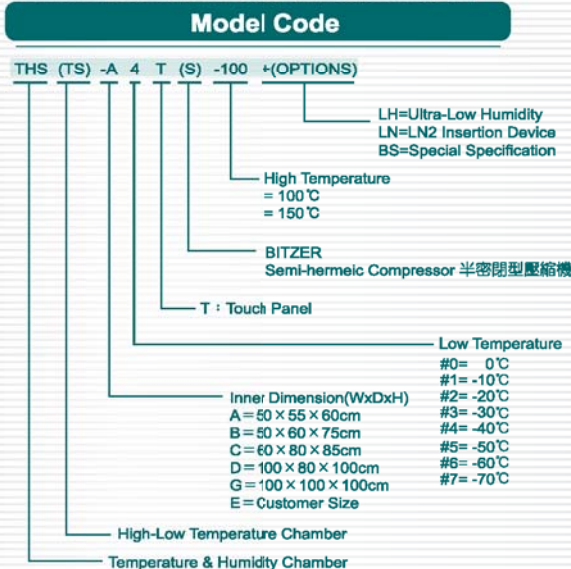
Model Code

THS (TS) -A 4 T (S) -100 +(OPTIONS)

LH=Ultra-Low Humidity
LN=LN2 Insertion Device
BS=Special Specification

High Temperature
= 100℃
= 150℃

BITZER
Semi-hermeic Compressor 半密閉型壓縮機

T : Touch Panel

Low Temperature
#0= 0℃
#1= -10℃
#2= -20℃
#3= -30℃
#4= -40℃
#5= -50℃
#6= -60℃
#7= -70℃

Inner Dimension(WxDxH)
A = 50 × 55 × 60cm
B = 50 × 60 × 75cm
C = 60 × 80 × 85cm
D = 100 × 80 × 100cm
G = 100 × 100 × 100cm
E = Customer Size

High-Low Temperature Chamber

Temperature & Humidity Chamber